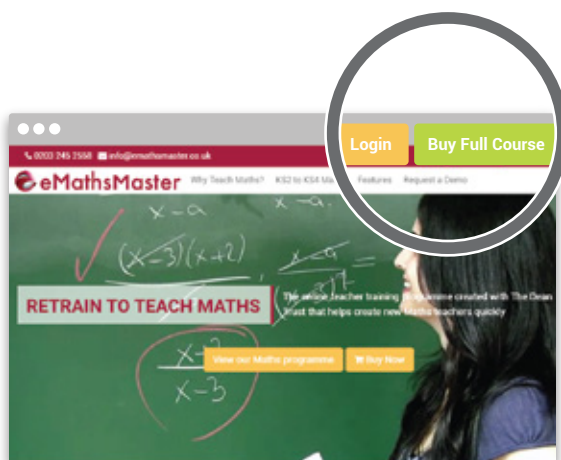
0203 245 2558 info@emathsmaster.co.uk

Login Buy Full Course

eMathsMaster Why Teach Maths? KS2 to KS4 Ma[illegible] Features Request a Demo

$x-a$ $x-a$

$(x-3)(x+2)$

$x-3$

RETRAIN TO TEACH MATHS

The online teacher training programme created with The Dean Trust that helps create new Maths teachers quickly

View our Maths programme Buy Now

$\frac{x-3}{x-3}$